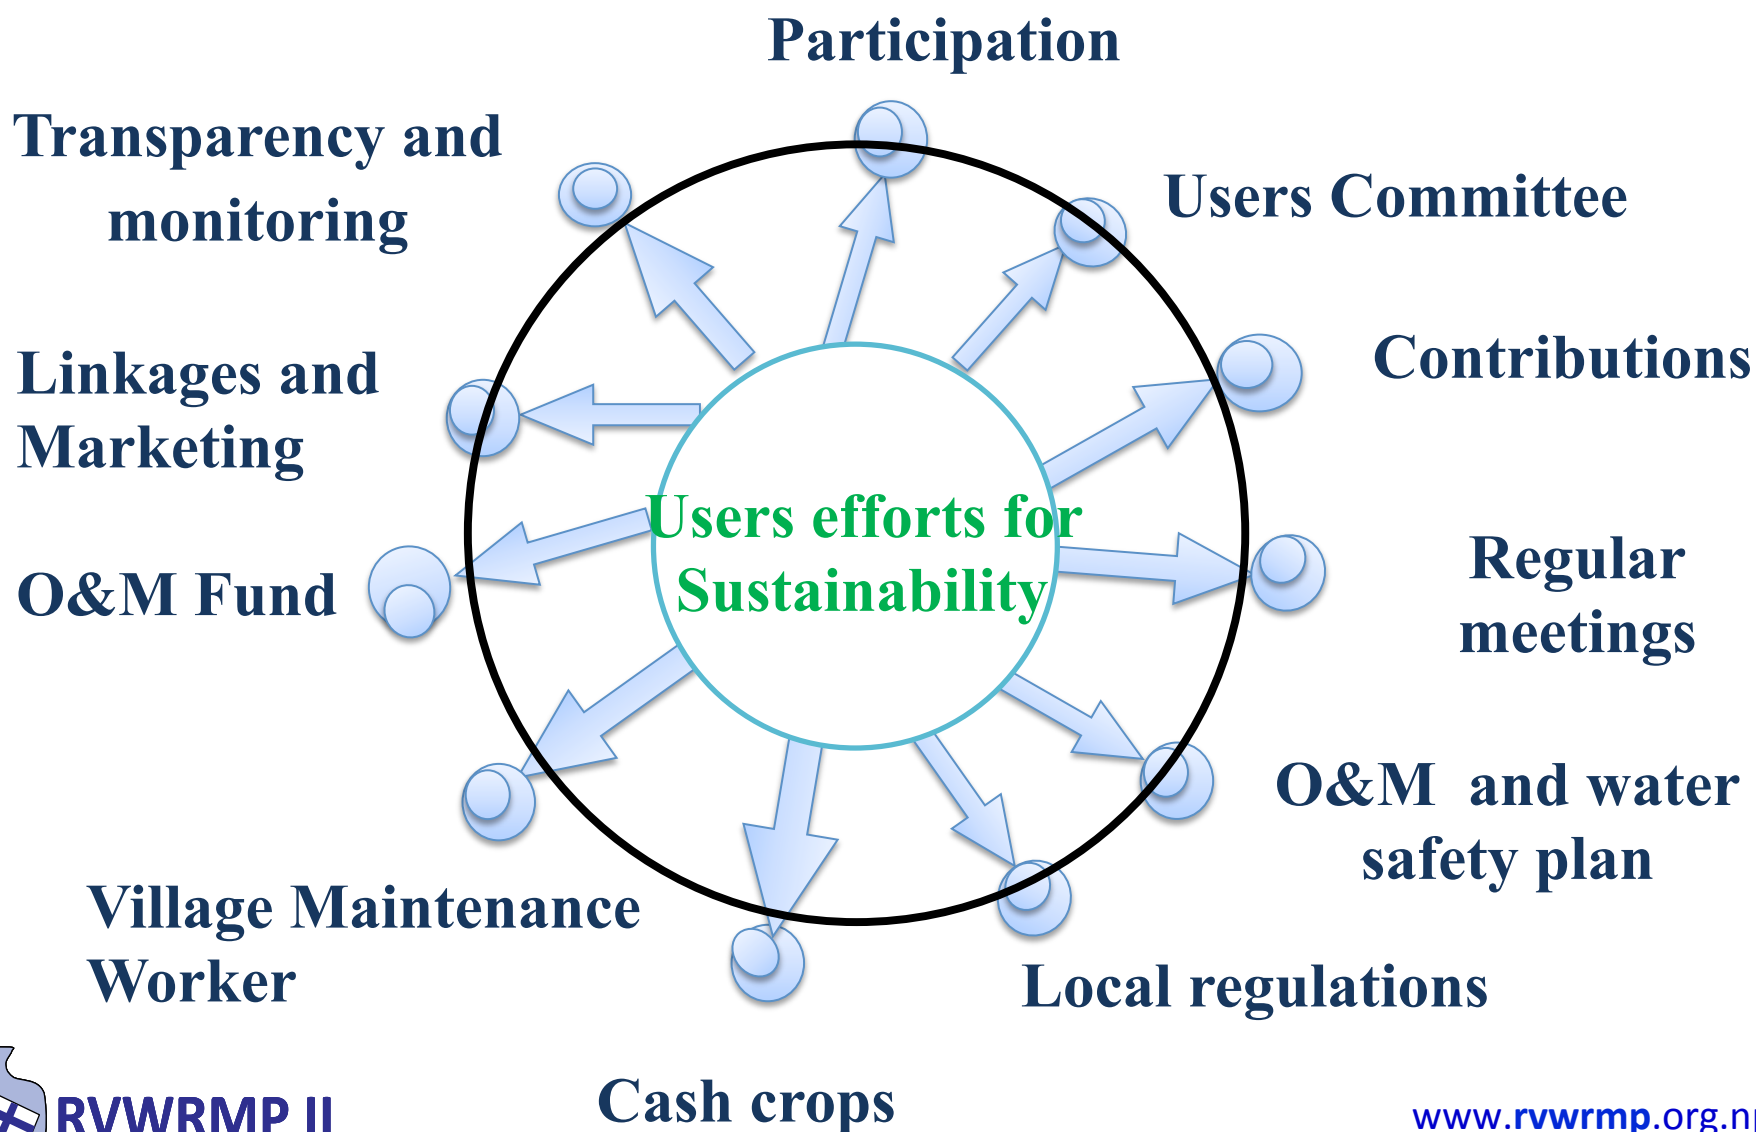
Participation

Transparency and monitoring

Users Committee

Contributions

Linkages and Marketing

Users efforts for Sustainability

O&M Fund

Regular meetings

O&M and water safety plan

Village Maintenance Worker

Local regulations

Cash crops

RVWRMP II

www.rvwrmp.org.n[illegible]